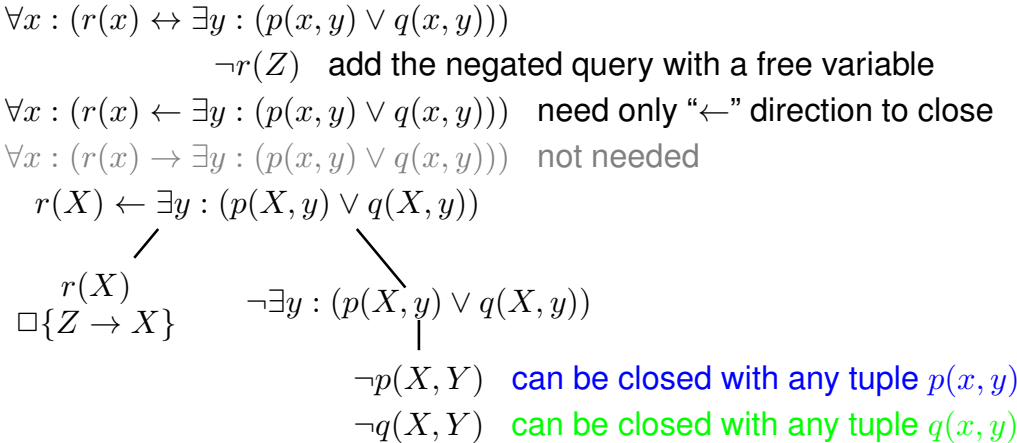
$\forall x : (r(x) \leftrightarrow \exists y : (p(x,y) \vee q(x,y)))$

$\neg r(Z)$ add the negated query with a free variable

$\forall x : (r(x) \leftarrow \exists y : (p(x,y) \vee q(x,y)))$ need only “$\leftarrow$” direction to close

$\forall x : (r(x) \rightarrow \exists y : (p(x,y) \vee q(x,y)))$ not needed

$r(X) \leftarrow \exists y : (p(X,y) \vee q(X,y))$

$r(X)$
$\Box\{Z \rightarrow X\}$

$\neg \exists y : (p(X,y) \vee q(X,y))$

$\neg p(X,Y)$ can be closed with any tuple $p(x,y)$

$\neg q(X,Y)$ can be closed with any tuple $q(x,y)$